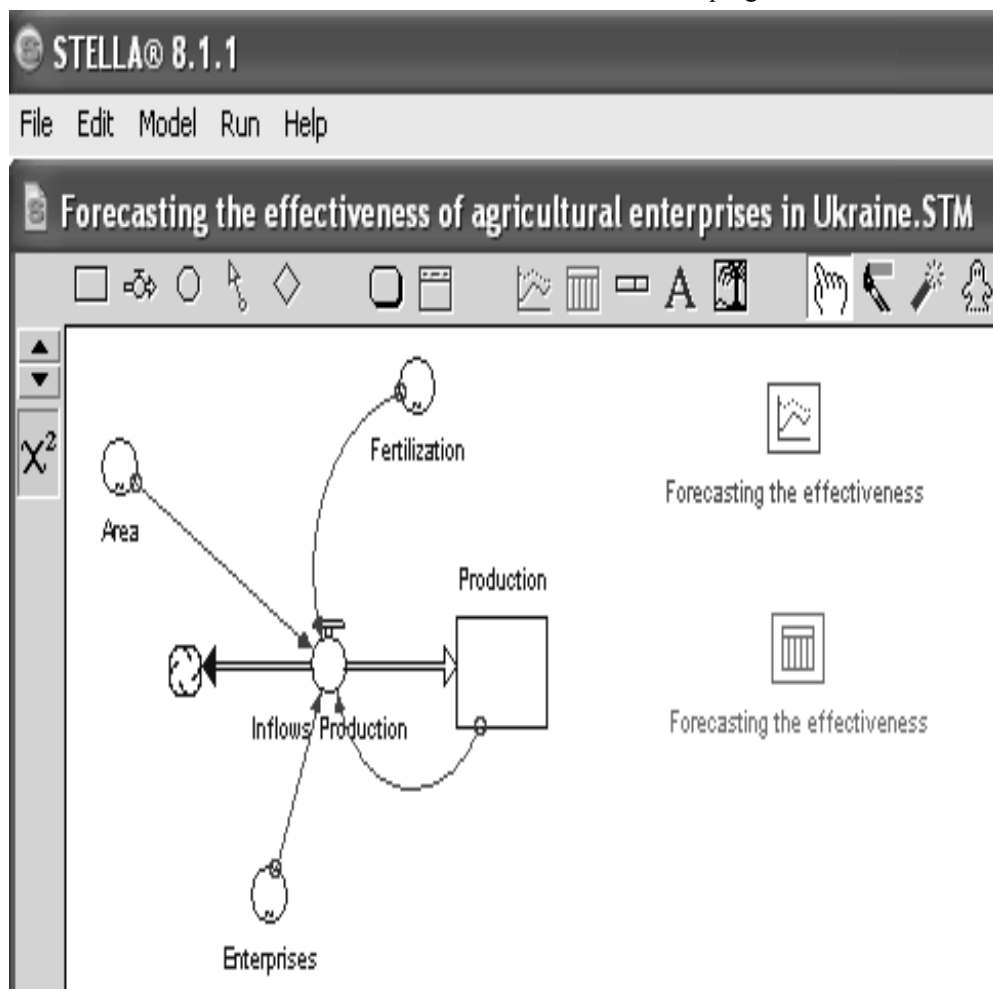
STELLA® 8.1.1

File Edit Model Run Help

Forecasting the effectiveness of agricultural enterprises in Ukraine.STM

$X^2$

Fertilization

Area

Production

Inflows Production

Enterprises

Forecasting the effectiveness

Forecasting the effectiveness